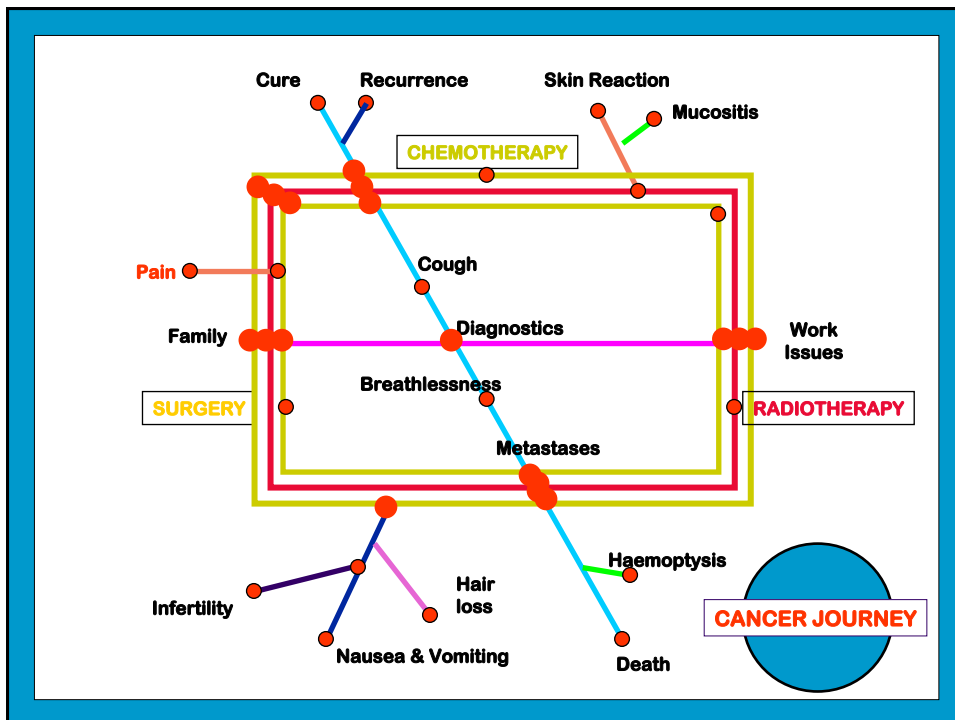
Cure

Recurrence

Skin Reaction

Mucositis

CHEMOTHERAPY

Pain

Cough

Family

Diagnostics

Work Issues

Breathlessness

SURGERY

RADIOTHERAPY

Metastases

Haemoptysis

Hair loss

Infertility

Nausea & Vomiting

Death

CANCER JOURNEY